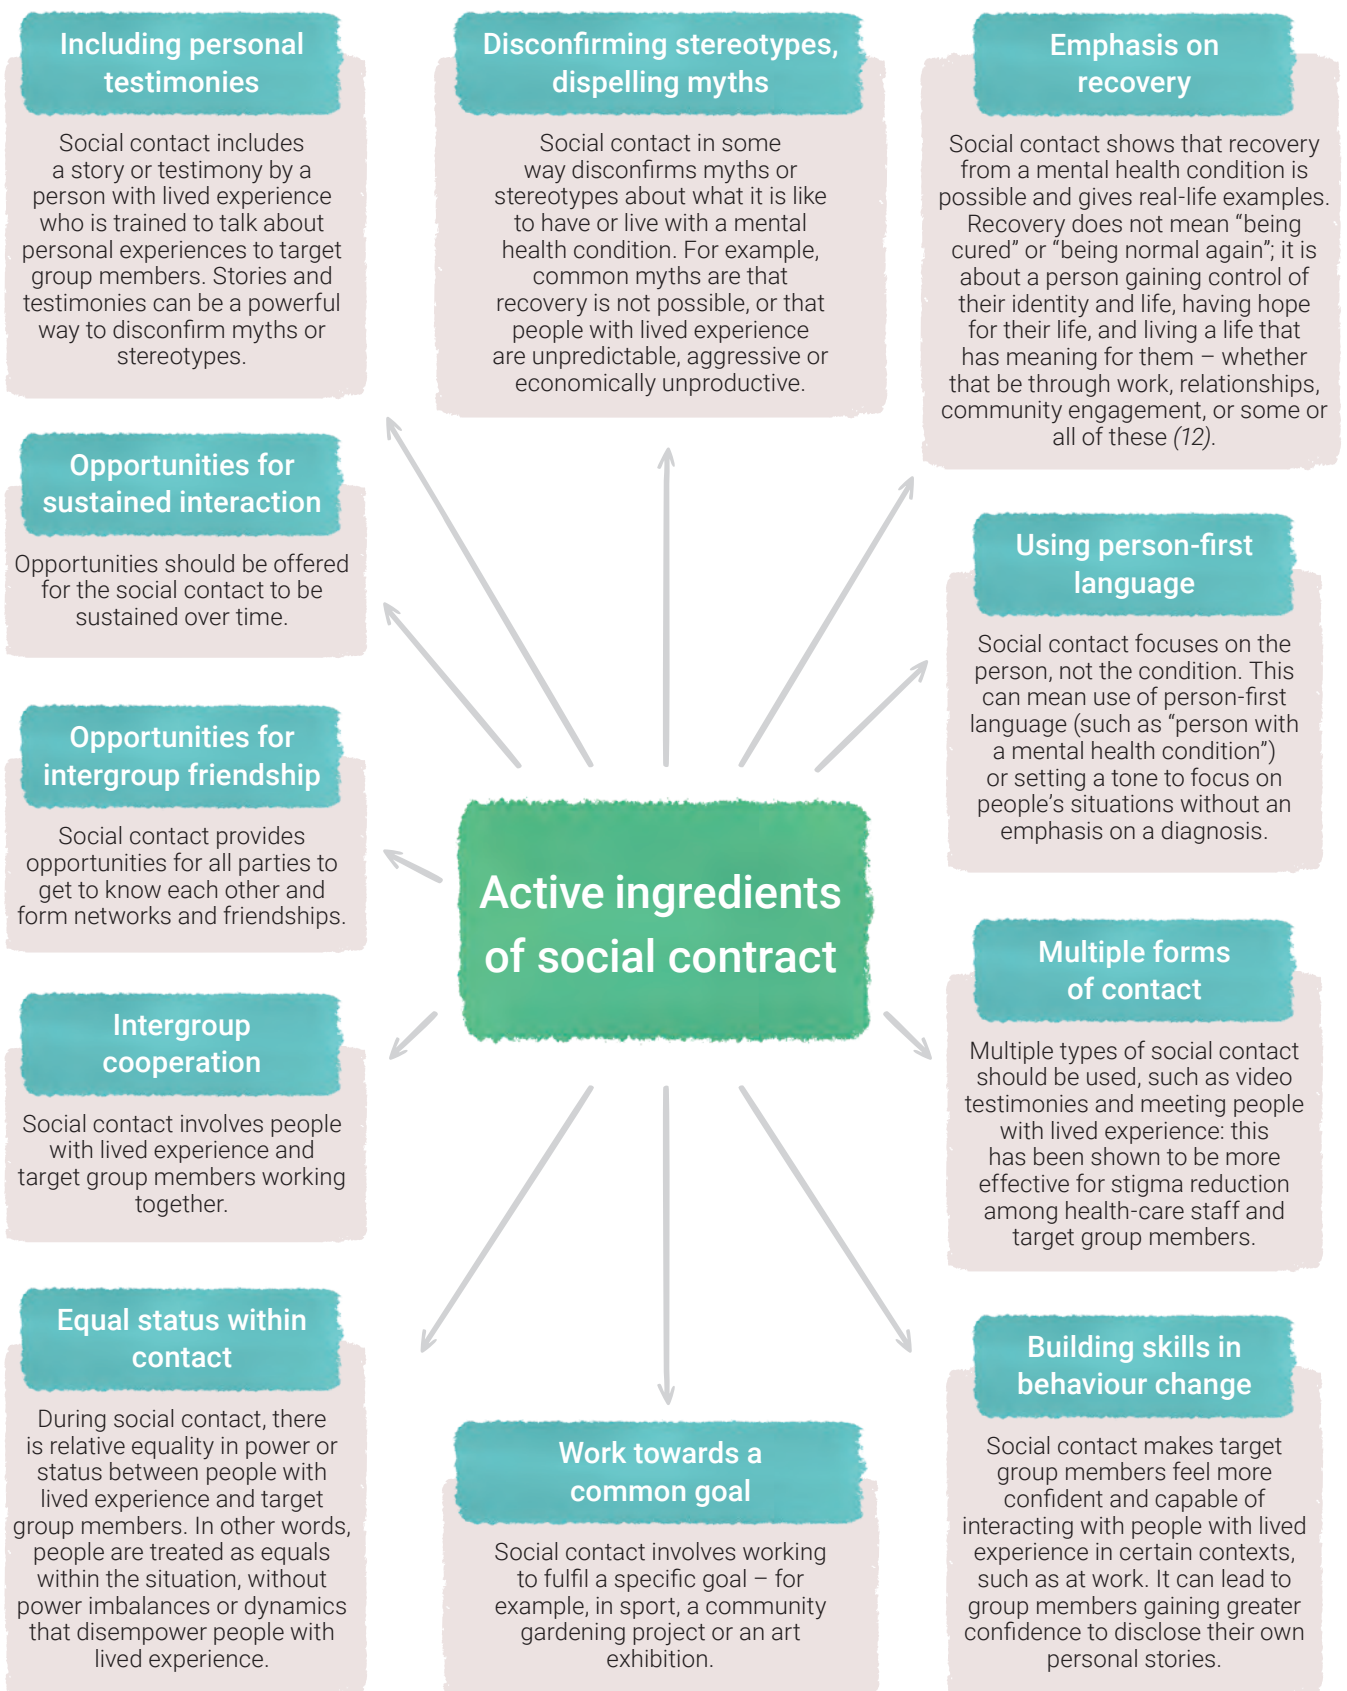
Including personal testimonies

Social contact includes a story or testimony by a person with lived experience who is trained to talk about personal experiences to target group members. Stories and testimonies can be a powerful way to disconfirm myths or stereotypes.

Disconfirming stereotypes, dispelling myths

Social contact in some way disconfirms myths or stereotypes about what it is like to have or live with a mental health condition. For example, common myths are that recovery is not possible, or that people with lived experience are unpredictable, aggressive or economically unproductive.

Emphasis on recovery

Social contact shows that recovery from a mental health condition is possible and gives real-life examples. Recovery does not mean "being cured" or "being normal again"; it is about a person gaining control of their identity and life, having hope for their life, and living a life that has meaning for them – whether that be through work, relationships, community engagement, or some or all of these (12).

Opportunities for sustained interaction

Opportunities should be offered for the social contact to be sustained over time.

Using person-first language

Social contact focuses on the person, not the condition. This can mean use of person-first language (such as "person with a mental health condition") or setting a tone to focus on people's situations without an emphasis on a diagnosis.

Opportunities for intergroup friendship

Social contact provides opportunities for all parties to get to know each other and form networks and friendships.

Active ingredients of social contract

Multiple forms of contact

Multiple types of social contact should be used, such as video testimonies and meeting people with lived experience: this has been shown to be more effective for stigma reduction among health-care staff and target group members.

Intergroup cooperation

Social contact involves people with lived experience and target group members working together.

Equal status within contact

During social contact, there is relative equality in power or status between people with lived experience and target group members. In other words, people are treated as equals within the situation, without power imbalances or dynamics that disempower people with lived experience.

Work towards a common goal

Social contact involves working to fulfil a specific goal – for example, in sport, a community gardening project or an art exhibition.

Building skills in behaviour change

Social contact makes target group members feel more confident and capable of interacting with people with lived experience in certain contexts, such as at work. It can lead to group members gaining greater confidence to disclose their own personal stories.